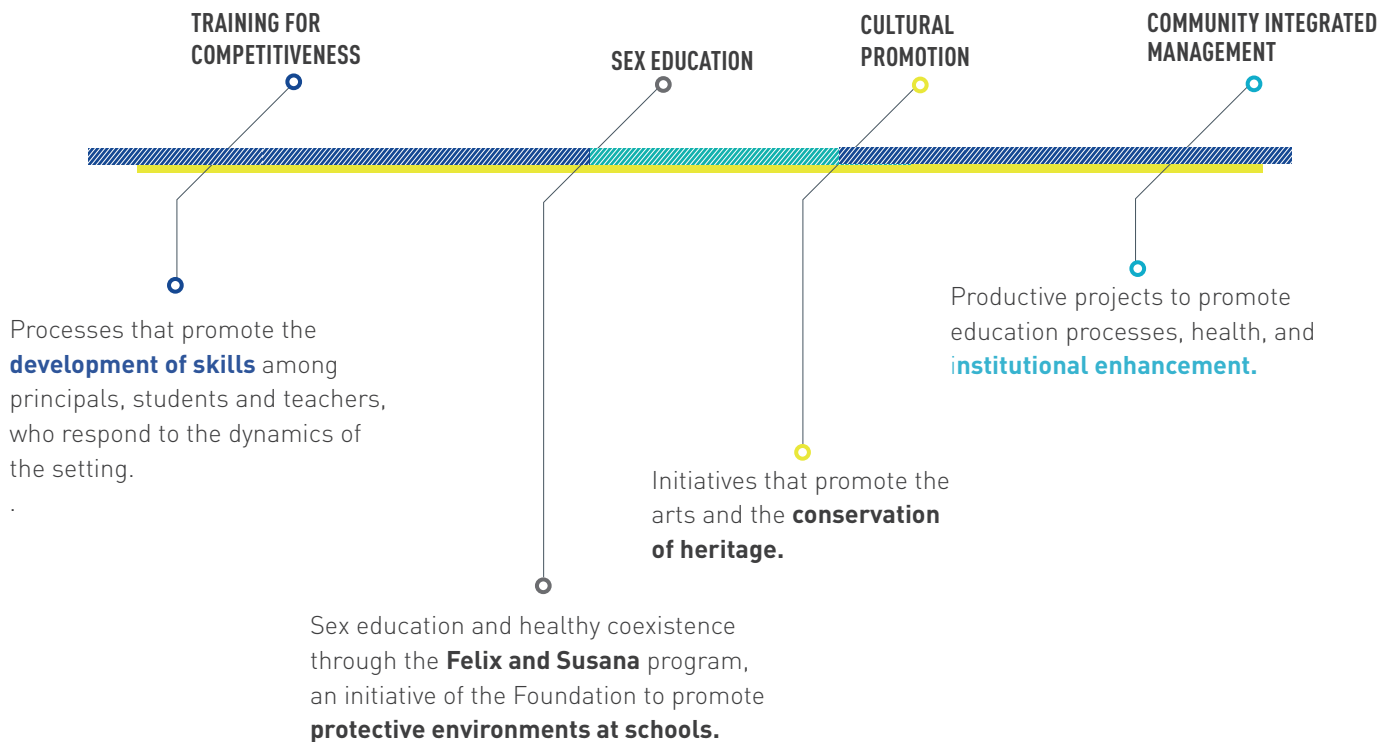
TRAINING FOR COMPETITIVENESS

SEX EDUCATION

CULTURAL PROMOTION

COMMUNITY INTEGRATED MANAGEMENT

Productive projects to promote education processes, health, and institutional enhancement.

Processes that promote the development of skills among principals, students and teachers, who respond to the dynamics of the setting.
.

Initiatives that promote the arts and the conservation of heritage.

Sex education and healthy coexistence through the Felix and Susana program, an initiative of the Foundation to promote protective environments at schools.